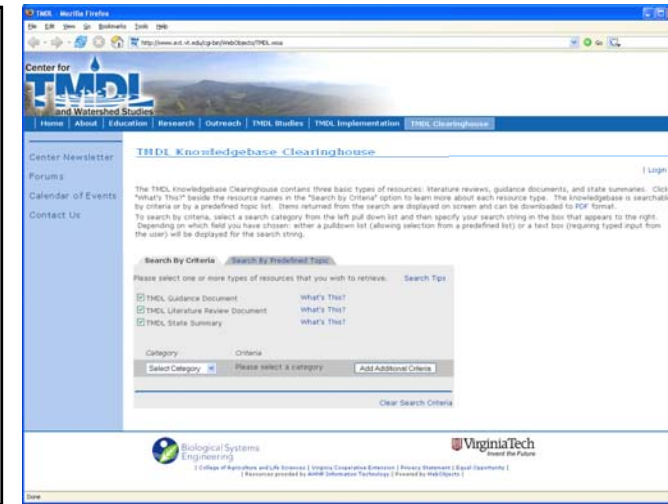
TMDL - Mozilla Firefox

File Edit View Go Bookmarks Tools Help

http://www.tmdl.bse.vt.edu/cgi-bin/WebObjects/TMDL.woa

Center for TMDL and Watershed Studies

Home | About | Education | Research | Outreach | TMDL Studies | TMDL Implementation | TMDL Clearinghouse

Center Newsletter

Forums

Calendar of Events

Contact Us

TMDL Knowledgebase Clearinghouse

| Login

The TMDL Knowledgebase Clearinghouse contains three basic types of resources: literature reviews, guidance documents, and state summaries. Click "What's This?" beside the resource names in the "Search by Criteria" option to learn more about each resource type. The knowledgebase is searchable by criteria or by a predefined topic list. Items returned from the search are displayed on screen and can be downloaded to PDF format.

To search by criteria, select a search category from the left pull down list and then specify your search string in the box that appears to the right. Depending on which field you have chosen: either a pulldown list (allowing selection from a predefined list) or a text box (requiring typed input from the user) will be displayed for the search string.

Search By Criteria | Search By Predefined Topic

Please select one or more types of resources that you wish to retrieve. Search Tips

TMDL Guidance Document What's This?

TMDL Literature Review Document What's This?

TMDL State Summary What's This?

Category | Criteria

Select Category | Please select a category | Add Additional Criteria

Clear Search Criteria

Biological Systems Engineering

Virginia Tech Invent the Future

| College of Agriculture and Life Sciences | Virginia Cooperative Extension | Privacy Statement | Equal Opportunity |
| Resources provided by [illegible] Information Technology | Powered by WebObjects |

Done